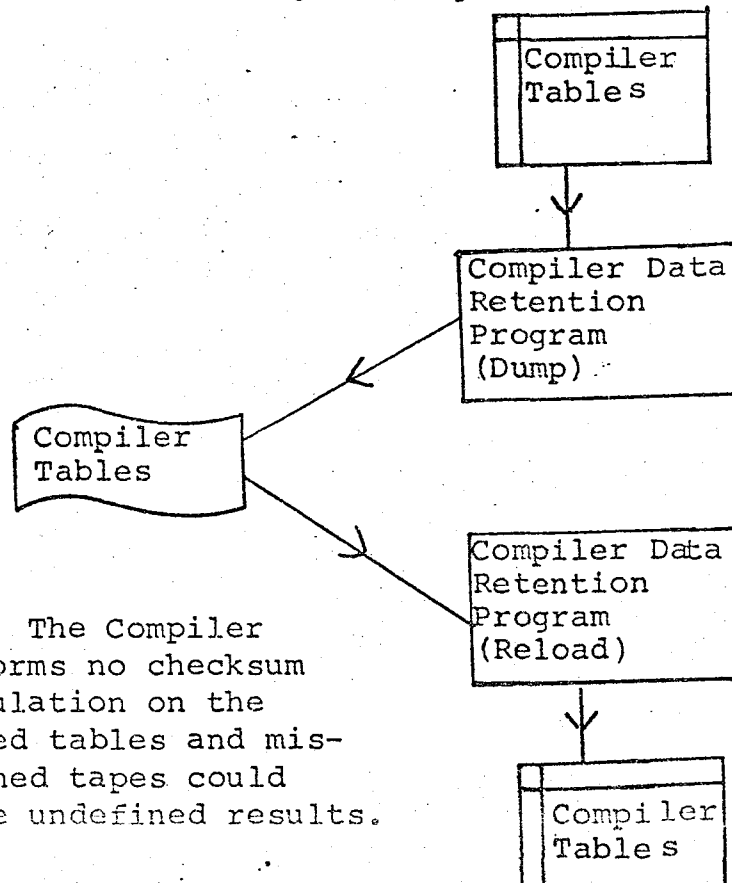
Compiler Tables

Compiler Data Retention Program (Dump)

Compiler Tables

Compiler Data Retention Program (Reload)

Compiler Tables

The Compiler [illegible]orms no checksum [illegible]ulation on the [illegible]ed tables and mis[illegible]hed tapes could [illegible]e undefined results.